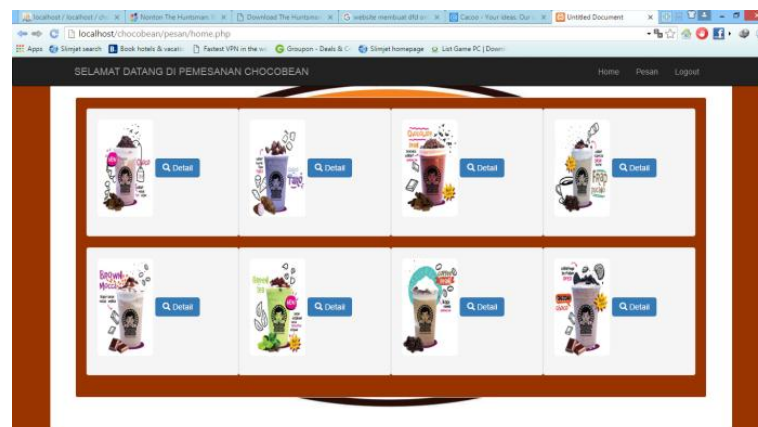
localhost / localhost / ch × Nonton The Huntsman × Download The Huntsma × website membuat dfd sis × Cacoo - Your Ideas, Our × Untitled Document ×

localhost/chocobean/pesan/home.php

Apps Slimjet search Book hotels & vacatio Fastest VPN in the w Groupon - Deals & C Slimjet homepage List Game PC | Down

SELAMAT DATANG DI PEMESANAN CHOCOBEAN

Home Pesan Logout

Detail

Detail

Detail

Detail

Brown Mocca

Detail

Green Tea

Detail

Detail

Detail